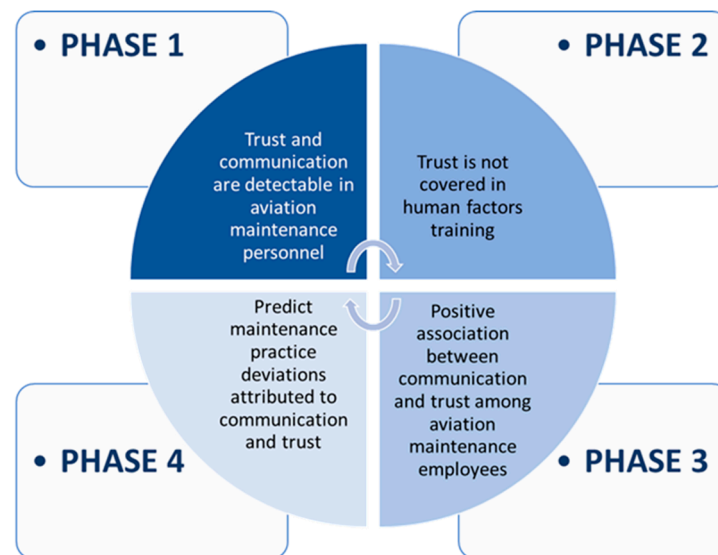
• PHASE 1

• PHASE 2

Trust and communication are detectable in aviation maintenance personnel

Trust is not covered in human factors training

Predict maintenance practice deviations attributed to communication and trust

Positive association between communication and trust among aviation maintenance employees

• PHASE 4

• PHASE 3